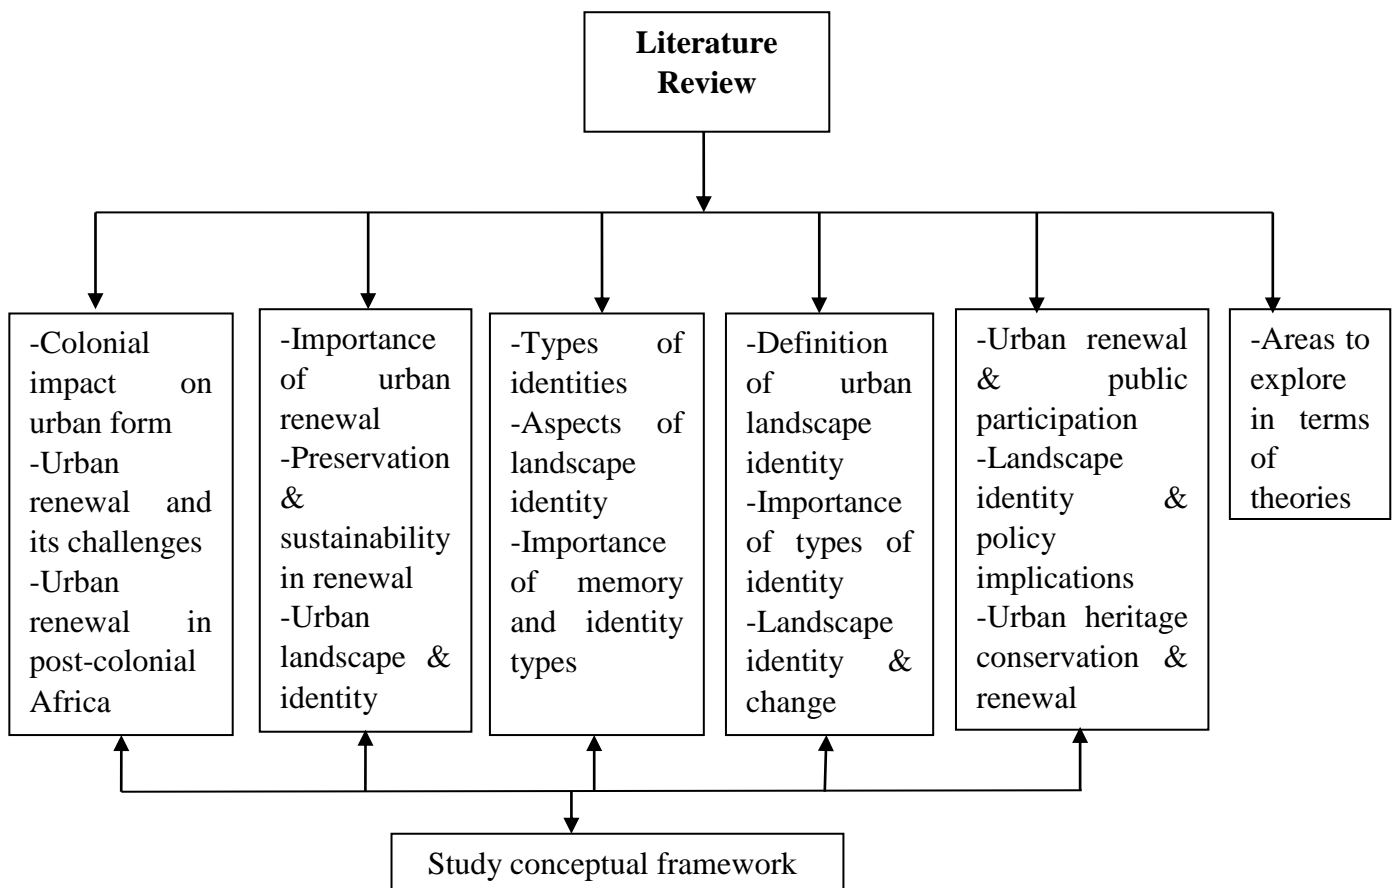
Literature Review

-Colonial impact on urban form
-Urban renewal and its challenges
-Urban renewal in post-colonial Africa

-Importance of urban renewal
-Preservation & sustainability in renewal
-Urban landscape & identity

-Types of identities
-Aspects of landscape identity
-Importance of memory and identity types

-Definition of urban landscape identity
-Importance of types of identity
-Landscape identity & change

-Urban renewal & public participation
-Landscape identity & policy implications
-Urban heritage conservation & renewal

-Areas to explore in terms of theories

Study conceptual framework